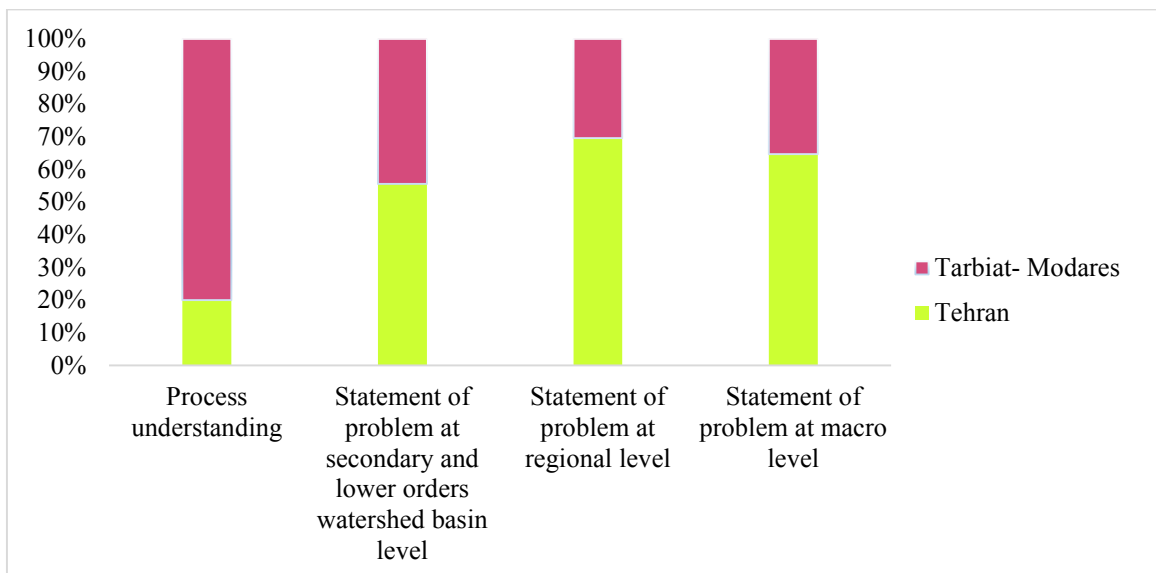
100%
90%
80%
70%
60%
50%
40%
30%
20%
10%
0%

Process understanding

Statement of problem at secondary and lower orders watershed basin level

Statement of problem at regional level

Statement of problem at macro level

Tarbiat- Modares
Tehran